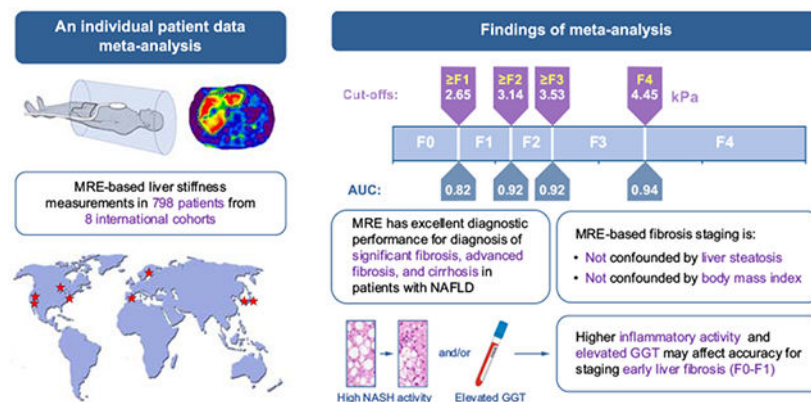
An individual patient data meta-analysis

MRE-based liver stiffness measurements in 798 patients from 8 international cohorts

Findings of meta-analysis

Cut-offs:

≥F1
2.65

≥F2
3.14

≥F3
3.53

F4
4.45

kPa

| F0 | F1 | F2 | F3 | F4 |
|---|---|---|---|---|

AUC:

0.82

0.92

0.92

0.94

MRE has excellent diagnostic performance for diagnosis of significant fibrosis, advanced fibrosis, and cirrhosis in patients with NAFLD

MRE-based fibrosis staging is:

• Not confounded by liver steatosis

• Not confounded by body mass index

and/or

High NASH activity

Elevated GGT

Higher inflammatory activity and elevated GGT may affect accuracy for staging early liver fibrosis (F0-F1)